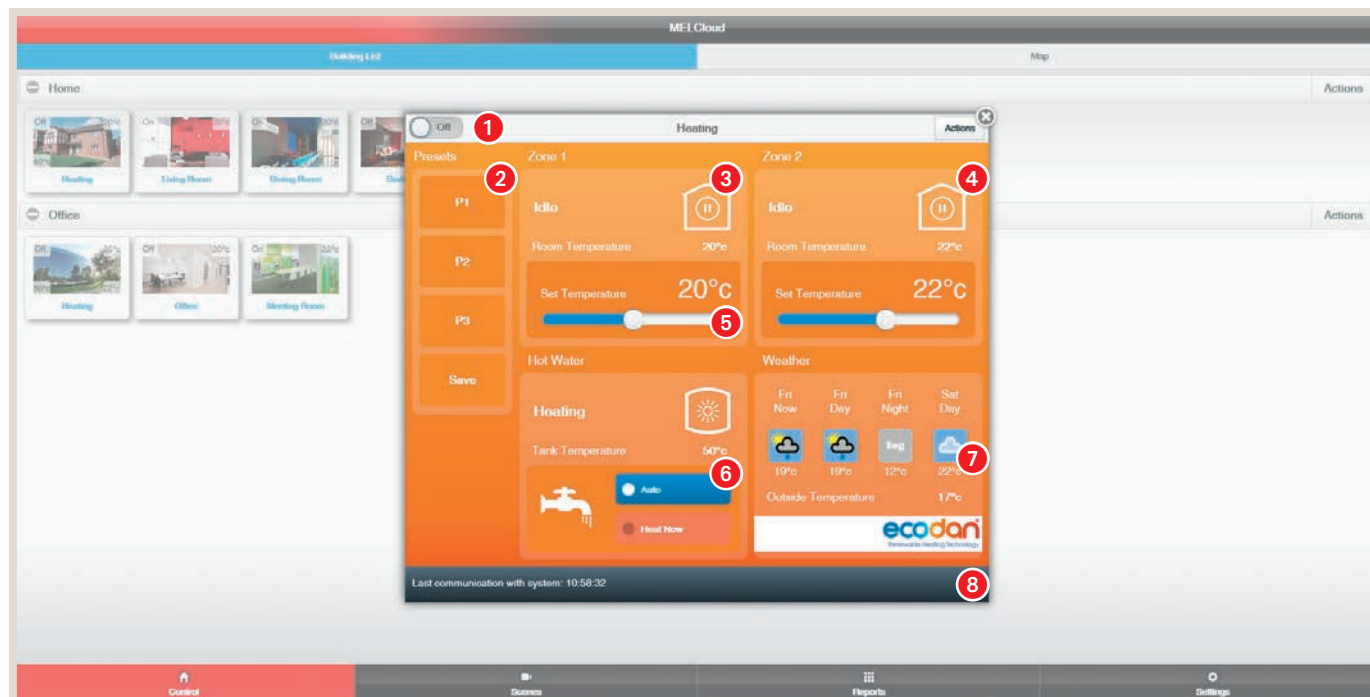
MELCloud

Building List

Map

Home

Actions

Off

Heating

On

Living Room

Dining Room

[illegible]

Office

Actions

Off

Heating

Off

Office

Off

Meeting Room

Off

1

Heating

Actions

Presets

2

P1

P2

P3

Save

Zone 1

3

Idle

Room Temperature

20°c

Set Temperature

20°C

5

Zone 2

4

Idle

Room Temperature

22°c

Set Temperature

22°C

Hot Water

Heating

Tank Temperature

50°c

6

Auto

Heat Now

Weather

Fri Now

Fri Day

Fri Night

Sat Day

fog

19°c

19°c

12°c

22°c

7

Outside Temperature

17°c

ecodan

Renewable Heating Technology

Last communication with system: 10:58:32

8

Control

Scenes

Reports

Settings